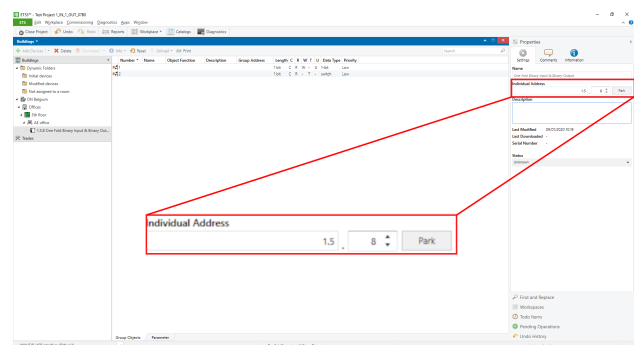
ETS5™ - Test Project 1_IN_1_OUT_ETBO
ETS Edit Workplace Commissioning Diagnostics Apps Window
Close Project Undo Redo Reports Workplace Catalogs Diagnostics
Buildings
Add Devices Delete Download Info Reset Unload Print
Search
Buildings
Dynamic Folders
Initial devices
Modified devices
Not assigned to a room
CM Belgium
Offices
5th Floor
AK office
1.5.8 One Fold Binary Input & Binary Out...
Trades
Number Name Object Function Description Group Address Length C R W T U Data Type Priority
1 bit C R W - U 1-bit Low
1 bit C R - T - switch Low
Low
Group Objects Parameter
Properties
Settings Comments Information
Name
One Fold Binary Input & Binary Output
Individual Address
1.5 . 8 Park
Description
Last Modified 09/01/2020 15:18
Last Downloaded -
Serial Number -
Status
Unknown
Individual Address
1.5 . 8 Park
Find and Replace
Workspaces
Todo Items
Pending Operations
Undo History